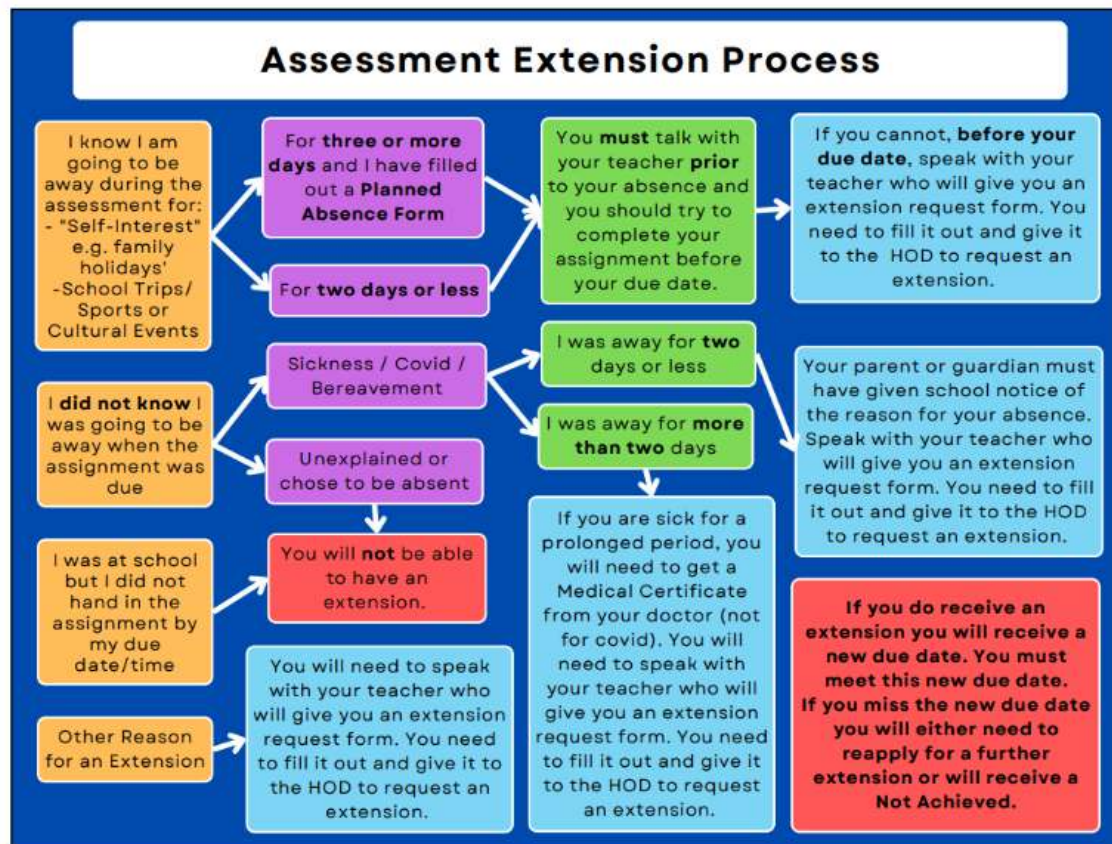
Assessment Extension Process

I know I am going to be away during the assessment for:
- "Self-Interest" e.g. family holidays'
-School Trips/ Sports or Cultural Events

For three or more days and I have filled out a Planned Absence Form

For two days or less

You must talk with your teacher prior to your absence and you should try to complete your assignment before your due date.

If you cannot, before your due date, speak with your teacher who will give you an extension request form. You need to fill it out and give it to the HOD to request an extension.

I did not know I was going to be away when the assignment was due

Sickness / Covid / Bereavement

I was away for two days or less

I was away for more than two days

Your parent or guardian must have given school notice of the reason for your absence. Speak with your teacher who will give you an extension request form. You need to fill it out and give it to the HOD to request an extension.

Unexplained or chose to be absent

If you are sick for a prolonged period, you will need to get a Medical Certificate from your doctor (not for covid). You will need to speak with your teacher who will give you an extension request form. You need to fill it out and give it to the HOD to request an extension.

I was at school but I did not hand in the assignment by my due date/time

You will not be able to have an extension.

If you do receive an extension you will receive a new due date. You must meet this new due date.
If you miss the new due date you will either need to reapply for a further extension or will receive a Not Achieved.

Other Reason for an Extension

You will need to speak with your teacher who will give you an extension request form. You need to fill it out and give it to the HOD to request an extension.